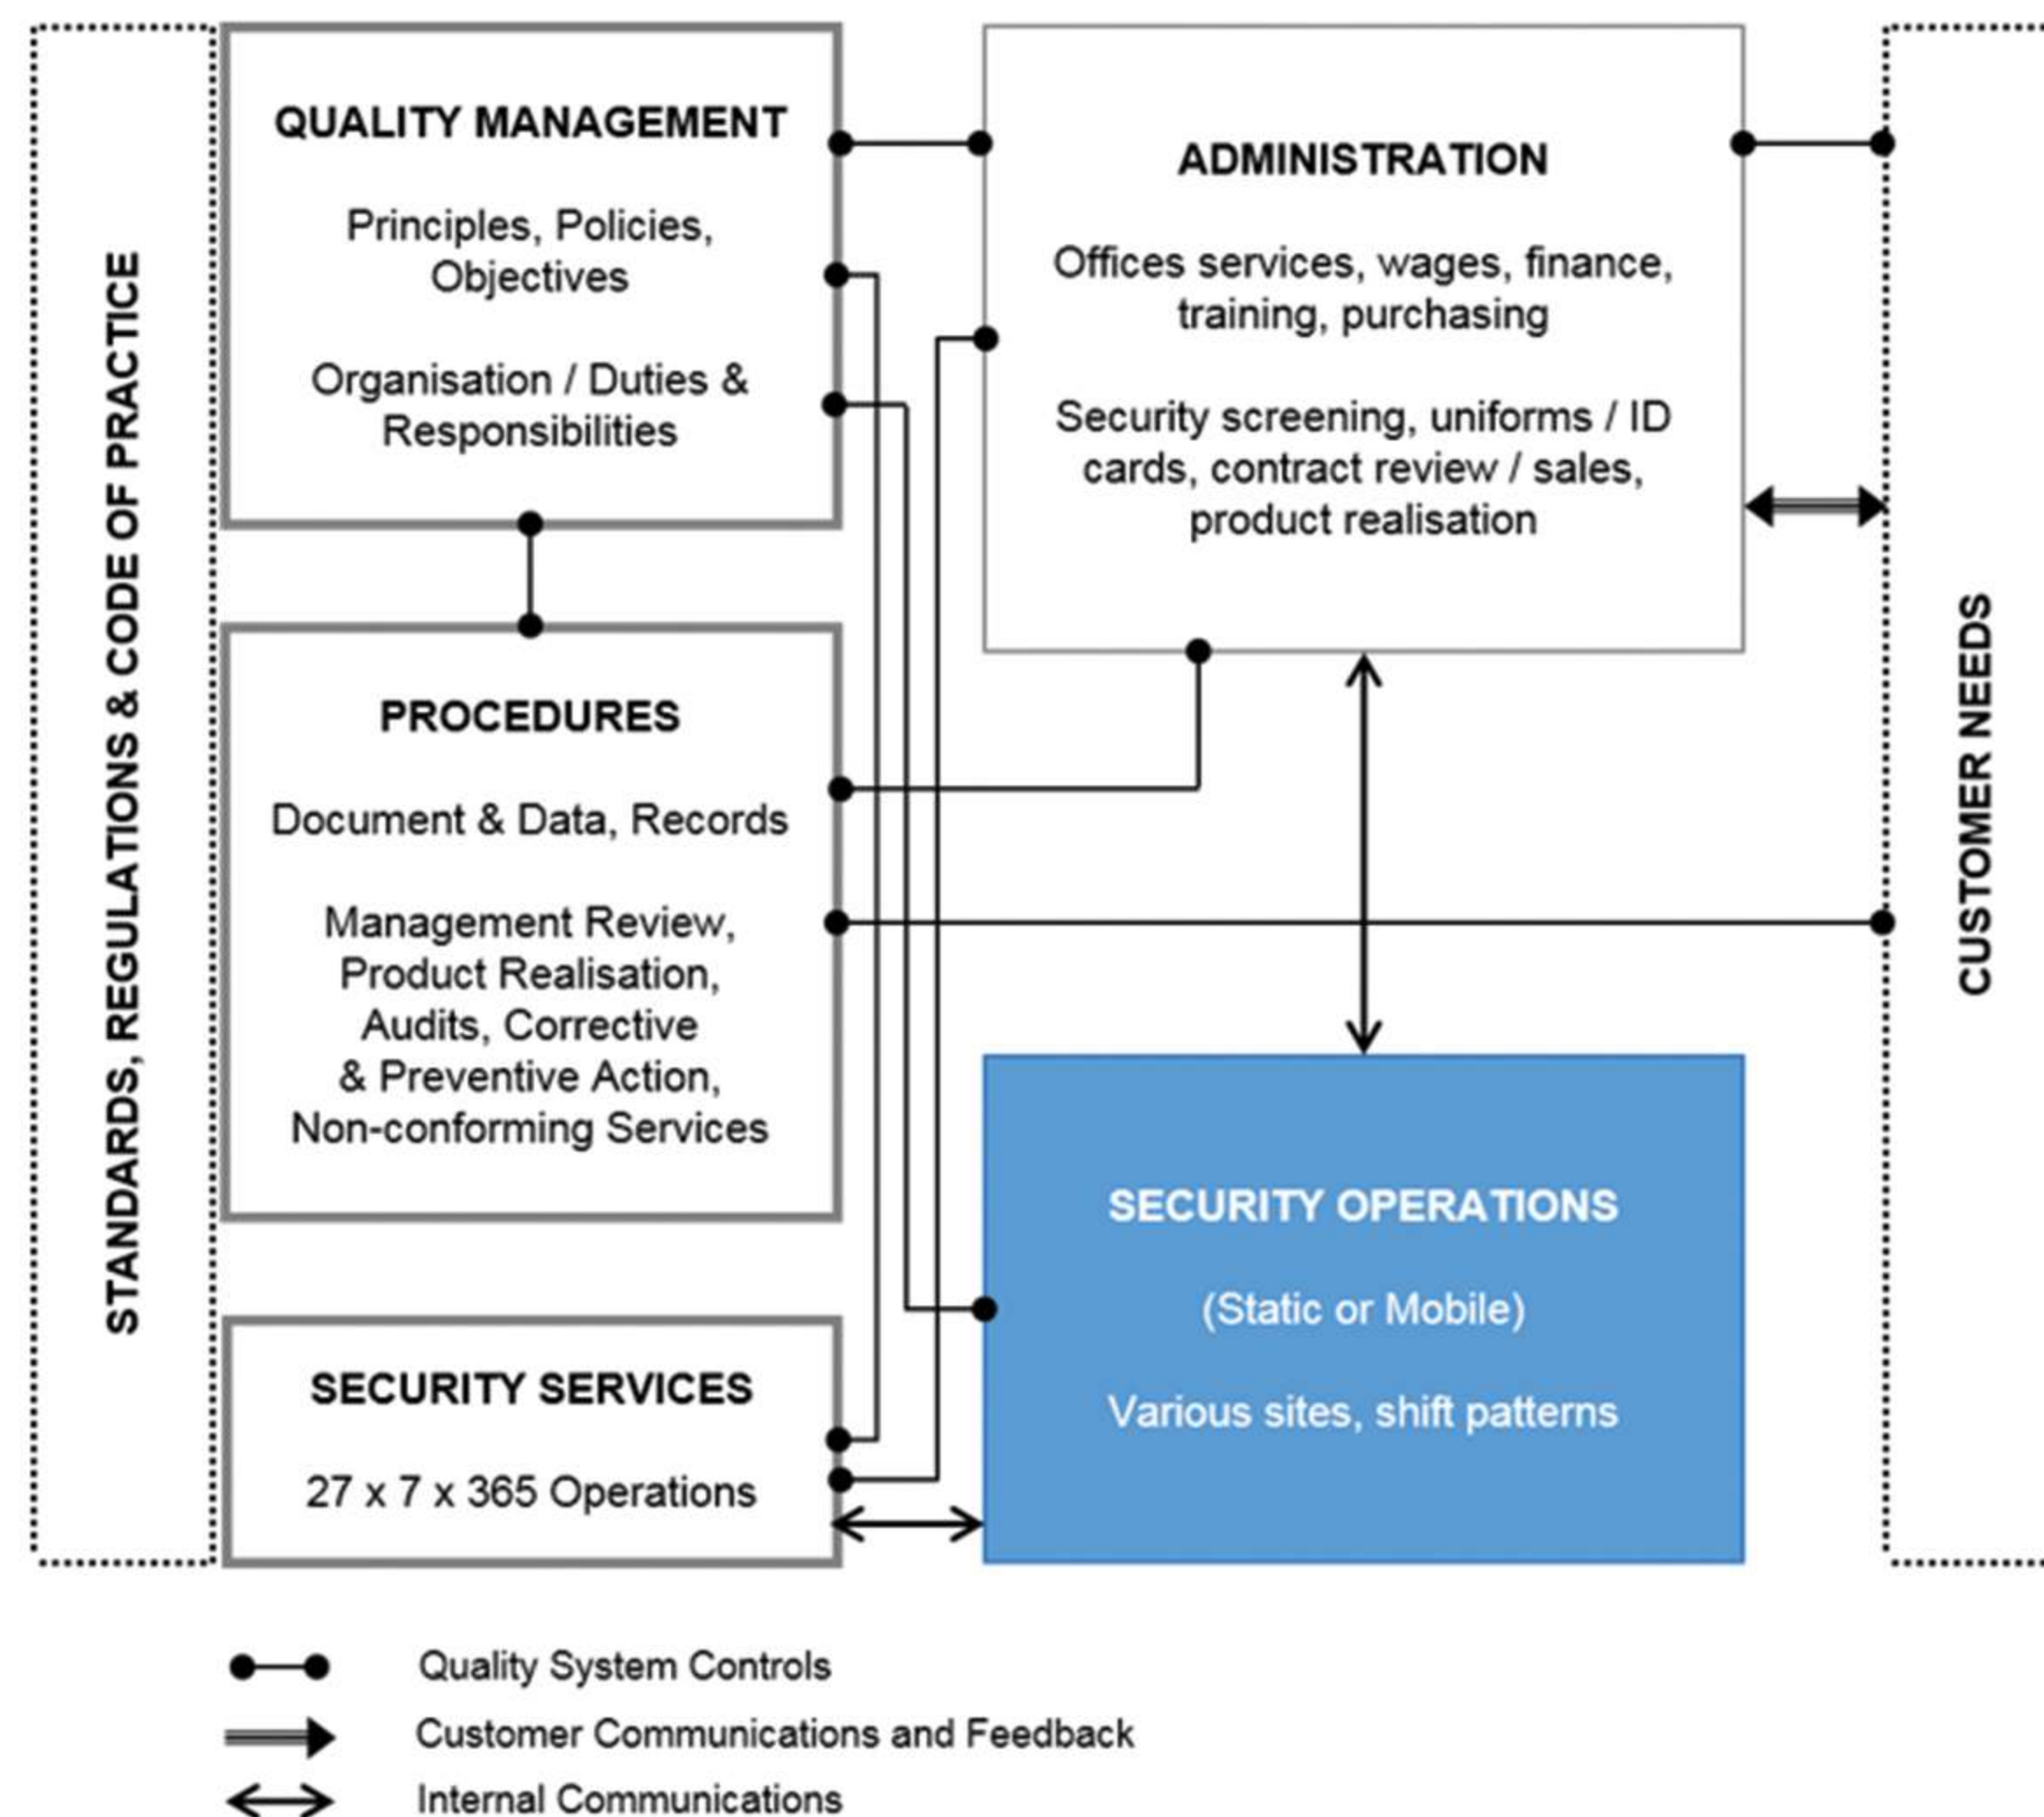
STANDARDS, REGULATIONS & CODE OF PRACTICE

QUALITY MANAGEMENT

Principles, Policies, Objectives

Organisation / Duties & Responsibilities

ADMINISTRATION

Offices services, wages, finance, training, purchasing

Security screening, uniforms / ID cards, contract review / sales, product realisation

CUSTOMER NEEDS

PROCEDURES

Document & Data, Records

Management Review, Product Realisation, Audits, Corrective & Preventive Action, Non-conforming Services

SECURITY OPERATIONS

(Static or Mobile)

Various sites, shift patterns

SECURITY SERVICES

27 x 7 x 365 Operations

Quality System Controls

Customer Communications and Feedback

Internal Communications